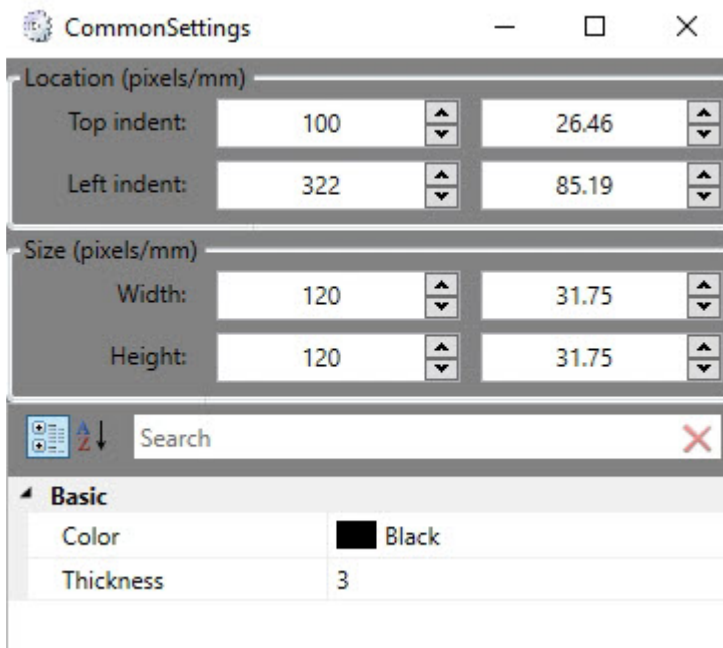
CommonSettings

Location (pixels/mm)

Top indent: 100 26.46

Left indent: 322 85.19

Size (pixels/mm)

Width: 120 31.75

Height: 120 31.75

Search

Basic

| | |
|---|---|
| Color | Black |
| Thickness | 3 |